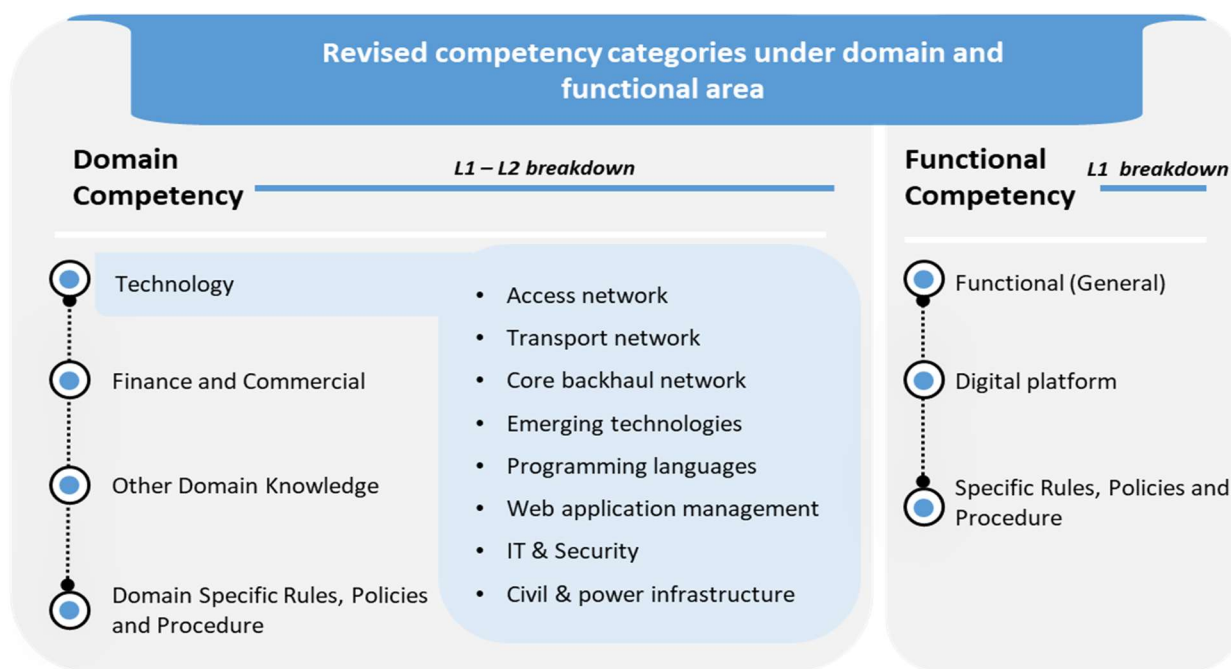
Revised competency categories under domain and functional area

Domain Competency

L1 – L2 breakdown

Technology

Finance and Commercial

Other Domain Knowledge

Domain Specific Rules, Policies and Procedure

- Access network
- Transport network
- Core backhaul network
- Emerging technologies
- Programming languages
- Web application management
- IT & Security
- Civil & power infrastructure

Functional Competency

L1 breakdown

Functional (General)

Digital platform

Specific Rules, Policies and Procedure